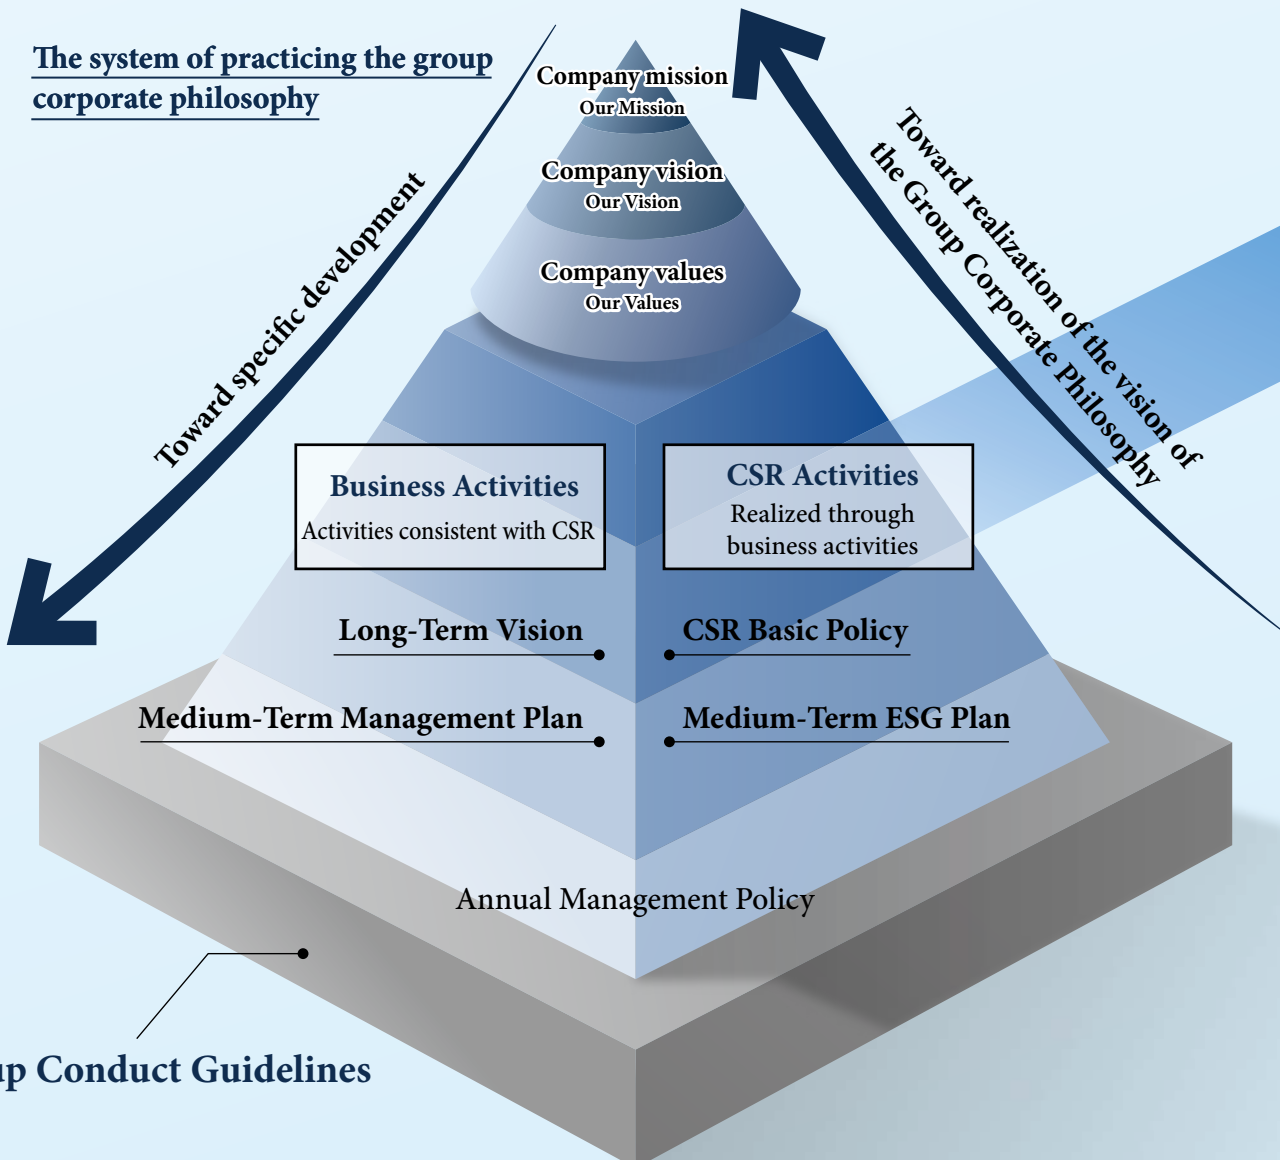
The system of practicing the group corporate philosophy

Toward specific development

Company mission
Our Mission

Company vision
Our Vision

Company values
Our Values

Toward realization of the vision of the Group Corporate Philosophy

Business Activities
Activities consistent with CSR

CSR Activities
Realized through business activities

Long-Term Vision

CSR Basic Policy

Medium-Term Management Plan

Medium-Term ESG Plan

Annual Management Policy

up Conduct Guidelines